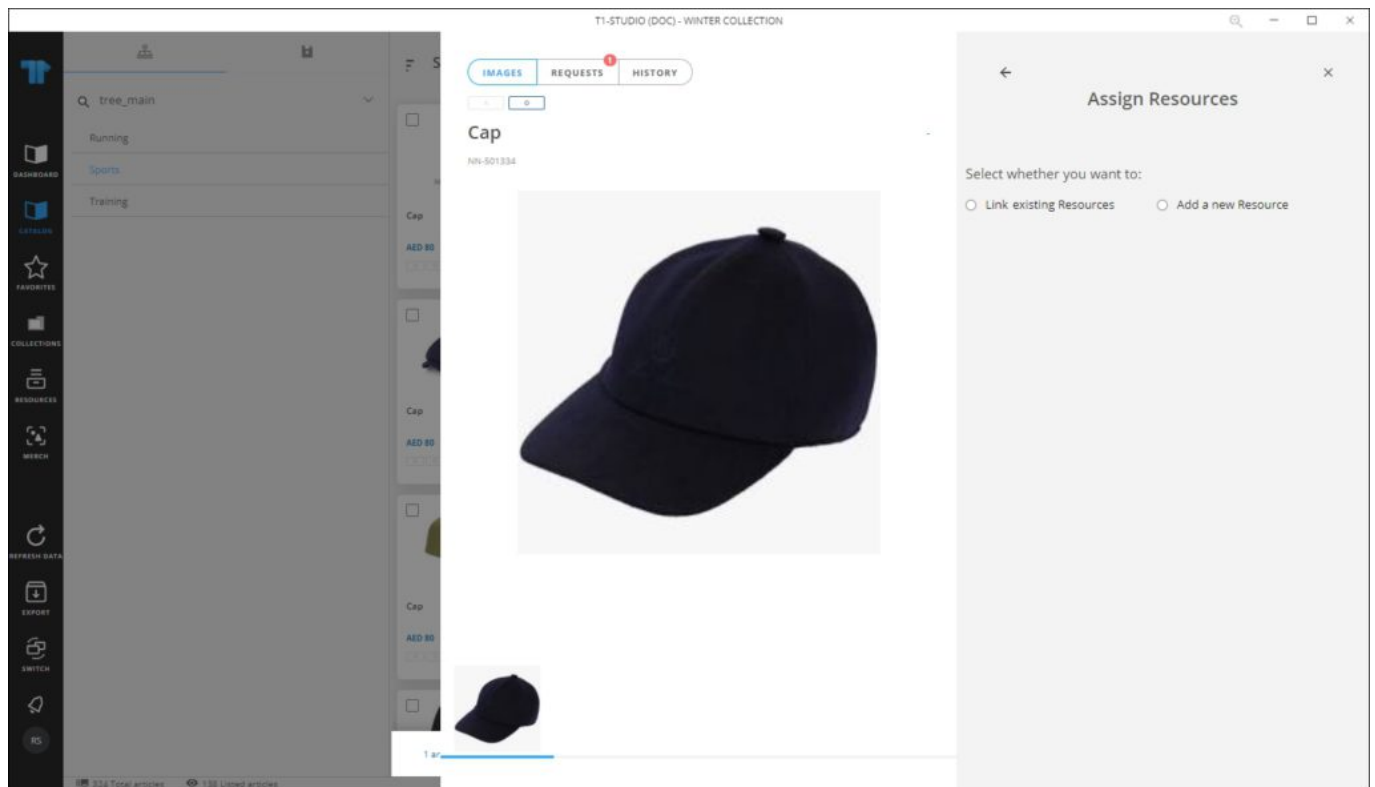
T1-STUDIO (DOC) - WINTER COLLECTION

DASHBOARD
CATALOG
FAVORITES
COLLECTIONS
RESOURCES
MERCH
REFRESH DATA
EXPORT
SWITCH
RS

tree_main
Running
Sports
Training

Cap
AED 80
Cap
AED 80
Cap
AED 80

IMAGES
REQUESTS 1
HISTORY

Cap
NN-501334

1 ar

Assign Resources

Select whether you want to:
Link existing Resources
Add a new Resource

324 Total articles
138 Listed articles